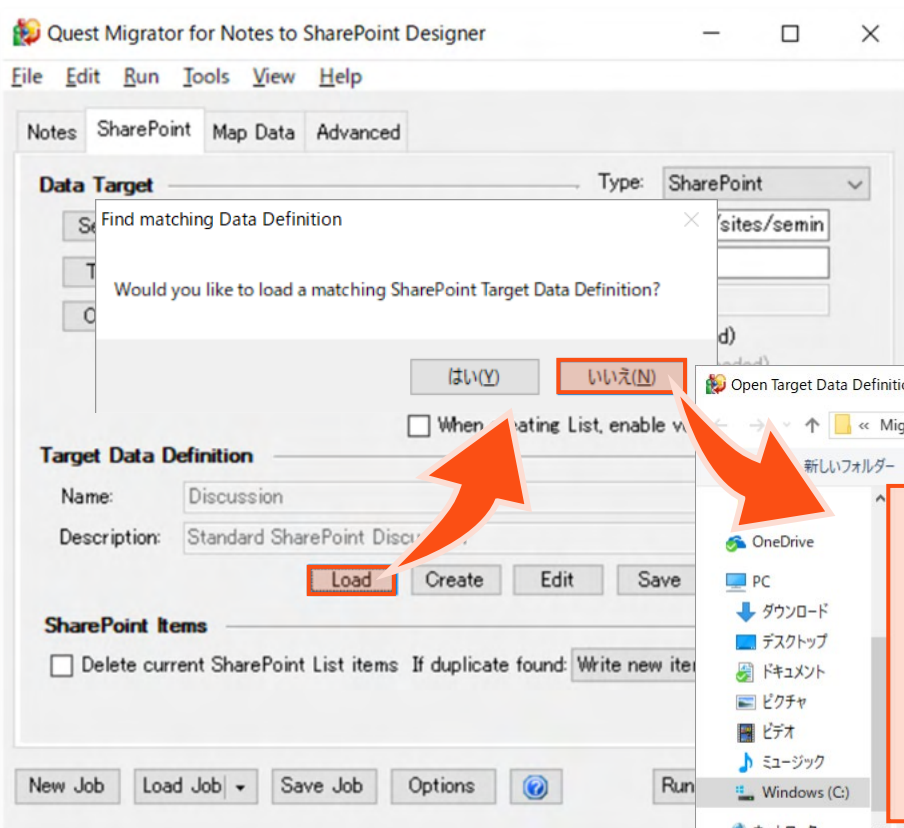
Quest Migrator for Notes to SharePoint Designer

File Edit Run Tools View Help

Notes SharePoint Map Data Advanced

Data Target

Type: SharePoint

Se

/sites/semin

T

O

d)

Find matching Data Definition

Would you like to load a matching SharePoint Target Data Definition?

はい(Y) いいえ(N)

When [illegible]ating List, enable v

Open Target Data Definiti

« Mig

新しいフォルダー

Target Data Definition

Name: Discussion

Description: Standard SharePoint Discu

Load Create Edit Save

SharePoint Items

Delete current SharePoint List items If duplicate found: Write new ite

OneDrive

PC

ダウンロード

デスクトップ

ドキュメント

ピクチャ

ビデオ

ミュージック

Windows (C:)

New Job Load Job Save Job Options Run